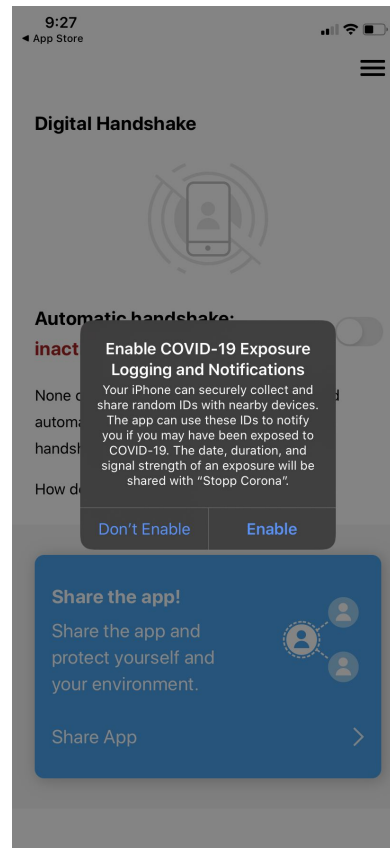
9:27
◀ App Store

Digital Handshake

Automatic handshake:
inact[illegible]

None c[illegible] d automa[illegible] handsh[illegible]

How d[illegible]

Enable COVID-19 Exposure Logging and Notifications

Your iPhone can securely collect and share random IDs with nearby devices. The app can use these IDs to notify you if you may have been exposed to COVID-19. The date, duration, and signal strength of an exposure will be shared with "Stopp Corona".

Don't Enable

Enable

Share the app!

Share the app and protect yourself and your environment.

Share App